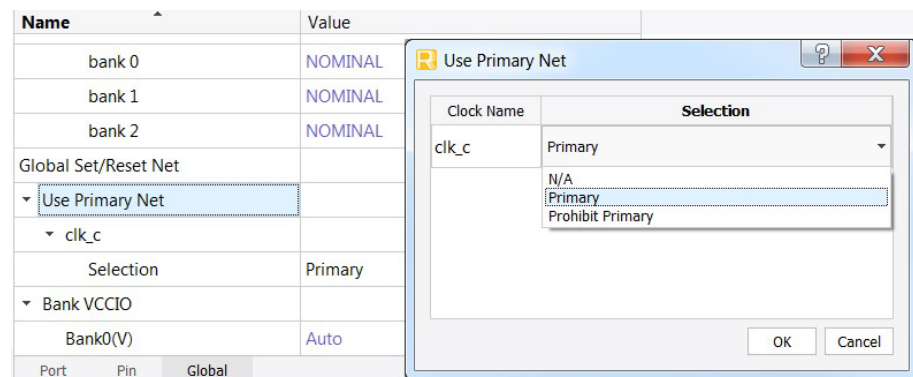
| Name | Value |
|---|---|
| bank 0 | NOMINAL |
| bank 1 | NOMINAL |
| bank 2 | NOMINAL |
| Global Set/Reset Net | |
| Use Primary Net | |
| clk_c | |
| Selection | Primary |
| Bank VCCIO | |
| Bank0(V) | Auto |

Port Pin Global

Use Primary Net

| Clock Name | Selection |
|---|---|
| clk_c | Primary |

N/A
Primary
Prohibit Primary

OK Cancel